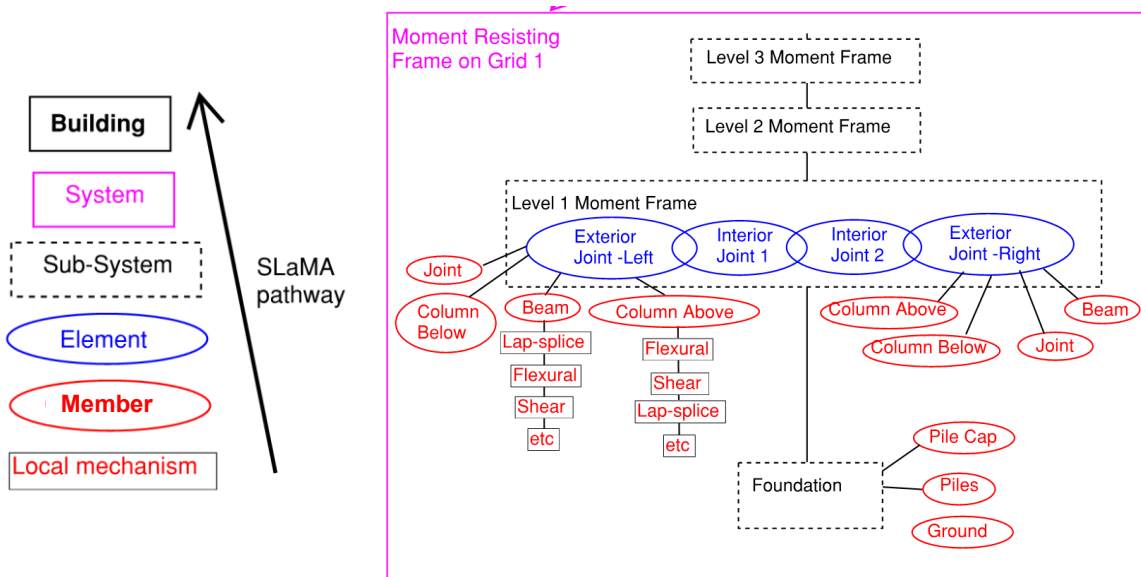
Building

System

Sub-System

Element

Member

Local mechanism

SLaMA pathway

Moment Resisting Frame on Grid 1

Level 3 Moment Frame

Level 2 Moment Frame

Level 1 Moment Frame

Exterior Joint -Left

Interior Joint 1

Interior Joint 2

Exterior Joint -Right

Joint

Column Below

Beam

Lap-splice

Flexural

Shear

etc

Column Above

Flexural

Shear

Lap-splice

etc

Column Above

Column Below

Joint

Beam

Foundation

Pile Cap

Piles

Ground